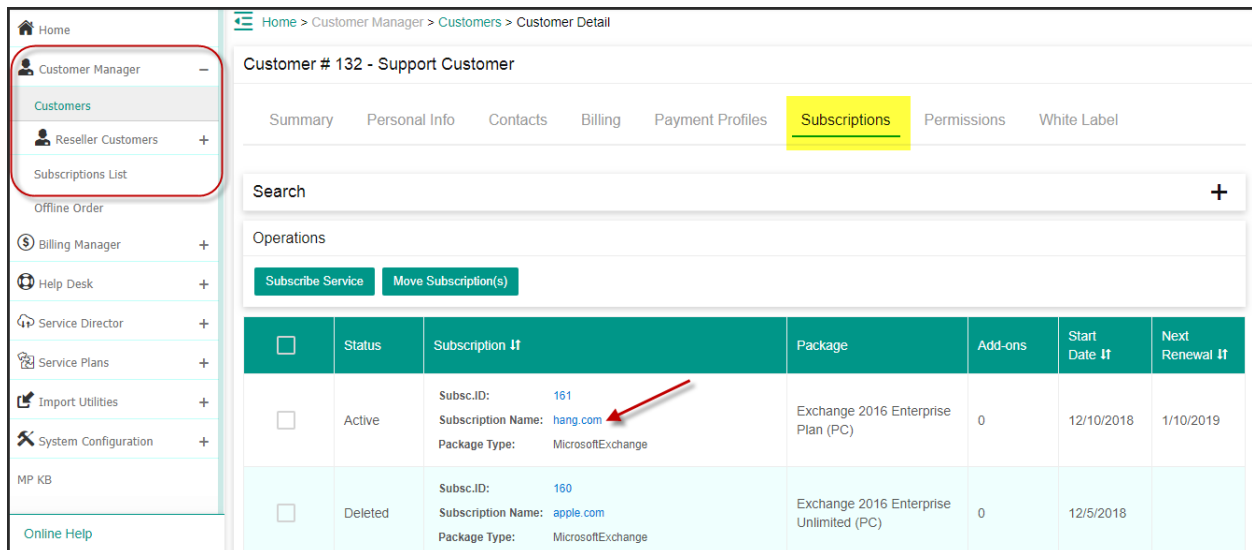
Home

Customer Manager –

Customers

Reseller Customers +

Subscriptions List

Offline Order

Billing Manager +

Help Desk +

Service Director +

Service Plans +

Import Utilities +

System Configuration +

MP KB

Online Help

Home > Customer Manager > Customers > Customer Detail

Customer # 132 - Support Customer

Summary Personal Info Contacts Billing Payment Profiles Subscriptions Permissions White Label

Search +

Operations

Subscribe Service Move Subscription(s)

| | Status | Subscription | Package | Add-ons | Start Date | Next Renewal |
|---|---|---|---|---|---|---|
| | Active | Subsc.ID: 161 Subscription Name: hang.com Package Type: MicrosoftExchange | Exchange 2016 Enterprise Plan (PC) | 0 | 12/10/2018 | 1/10/2019 |
| | Deleted | Subsc.ID: 160 Subscription Name: apple.com Package Type: MicrosoftExchange | Exchange 2016 Enterprise Unlimited (PC) | 0 | 12/5/2018 | |